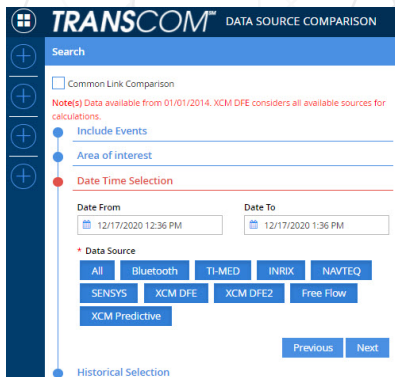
TRANSCOM℠ DATA SOURCE COMPARISON

Search

Common Link Comparison

Note(s) Data available from 01/01/2014. XCM DFE considers all available sources for calculations.

Include Events

Area of interest

Date Time Selection

Date From
12/17/2020 12:36 PM

Date To
12/17/2020 1:36 PM

* Data Source

All
Bluetooth
TI-MED
INRIX
NAVTEQ
SENSYS
XCM DFE
XCM DFE2
Free Flow
XCM Predictive

Previous
Next

Historical Selection